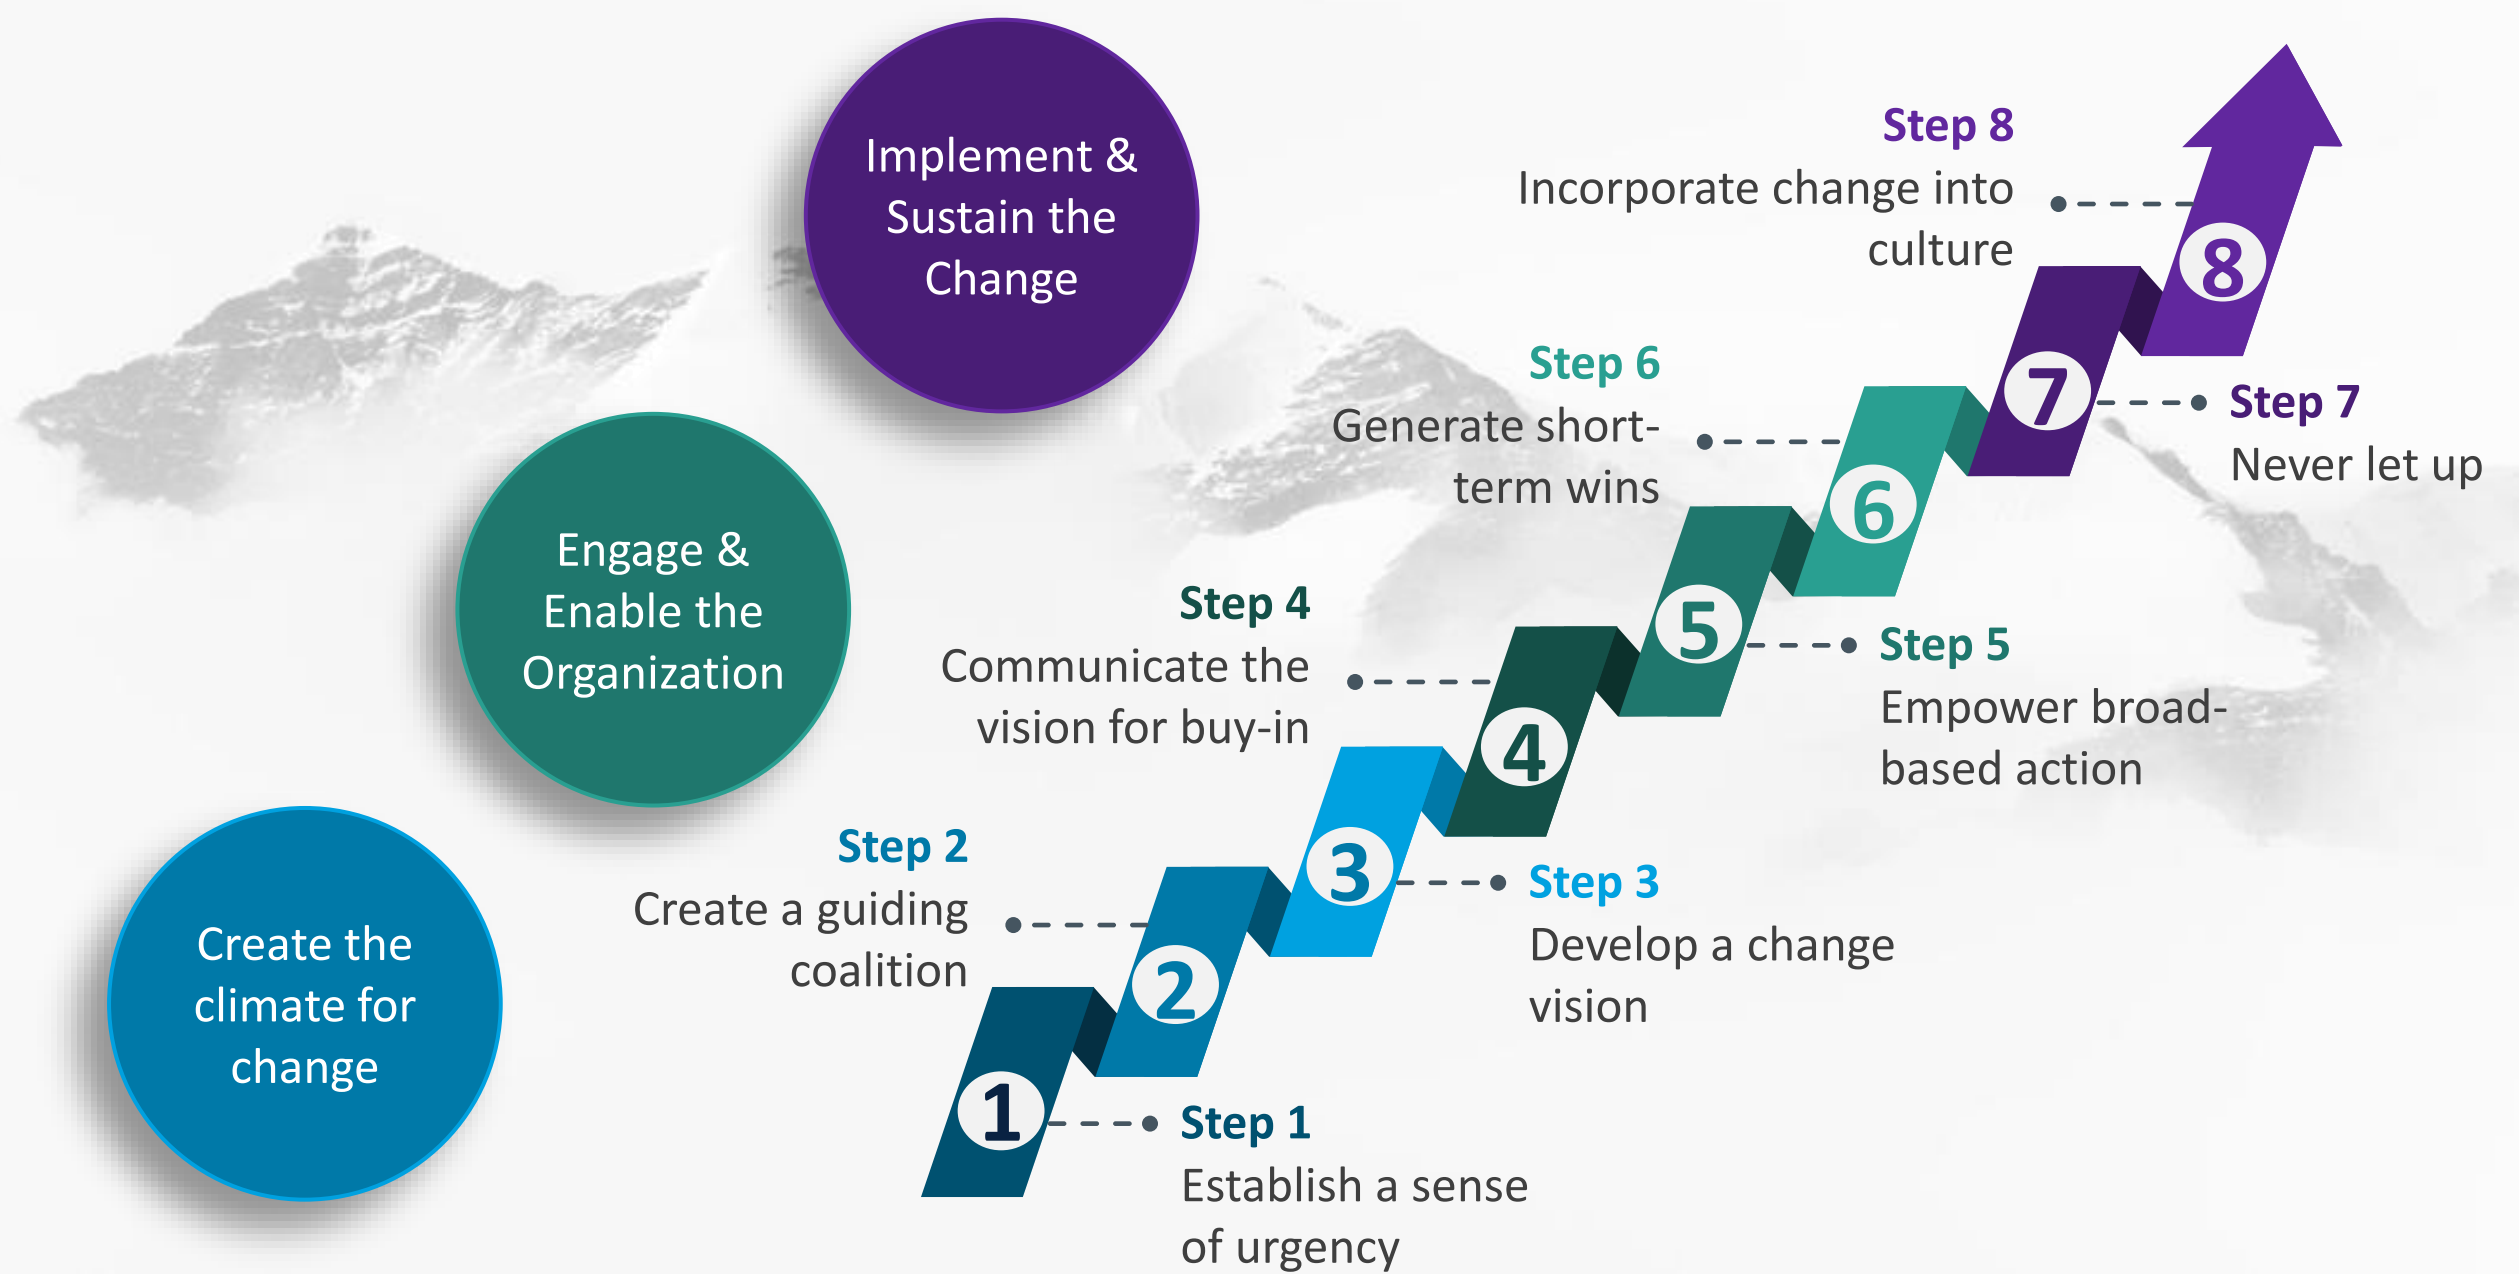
Implement & Sustain the Change

Engage & Enable the Organization

Create the climate for change

Step 8
Incorporate change into culture

Step 6
Generate short-term wins

Step 7
Never let up

Step 4
Communicate the vision for buy-in

Step 5
Empower broad-based action

Step 2
Create a guiding coalition

Step 3
Develop a change vision

Step 1
Establish a sense of urgency

1
2
3
4
5
6
7
8